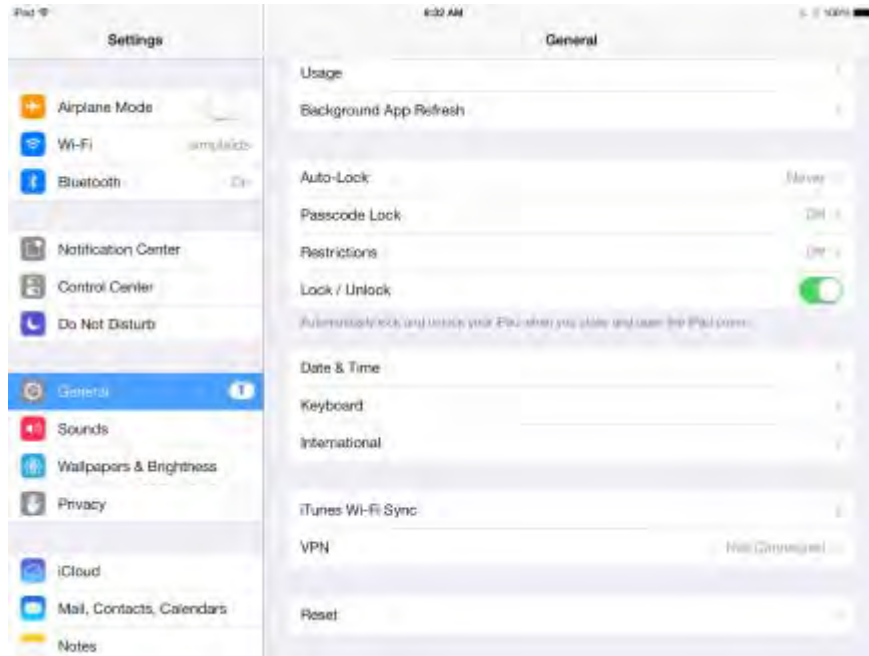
iPad
6:32 AM
100%

Settings

Airplane Mode
Wi-Fi simplekids
Bluetooth On

Notification Center
Control Center
Do Not Disturb

General 1
Sounds
Wallpapers & Brightness
Privacy

iCloud
Mail, Contacts, Calendars
Notes

General

Usage
Background App Refresh

Auto-Lock Never
Passcode Lock Off
Restrictions Off
Lock / Unlock
Automatically lock and unlock your iPad when you close and open the iPad cover.

Date & Time
Keyboard
International

iTunes Wi-Fi Sync
VPN Not Connected

Reset